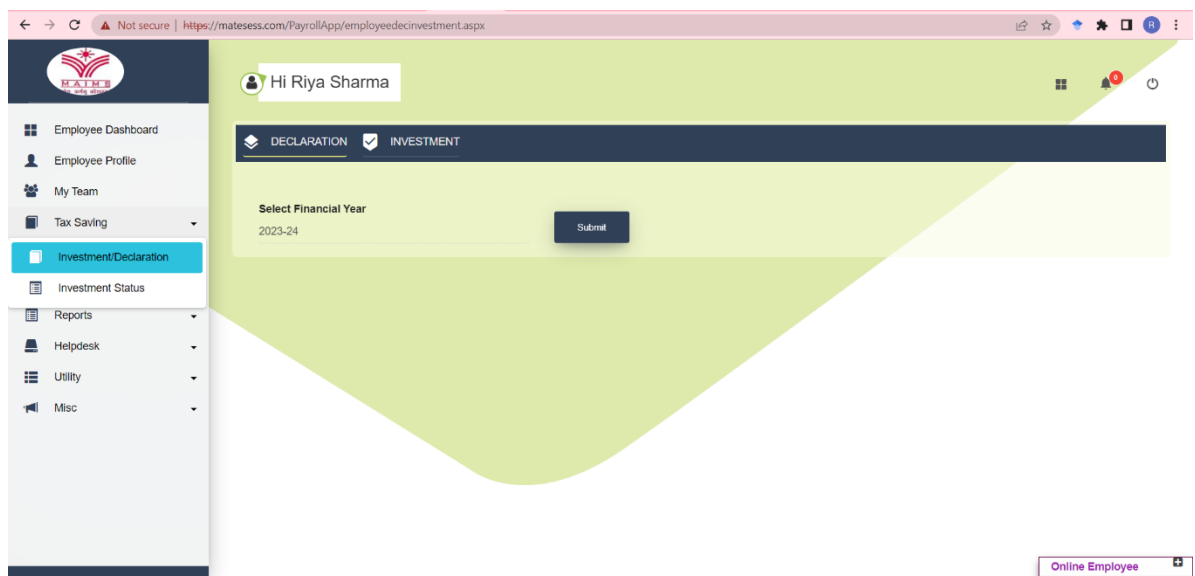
Not secure | https://matesess.com/PayrollApp/employeedecinvestment.aspx

R

MAIMS

Hi Riya Sharma

0

Employee Dashboard
Employee Profile
My Team
Tax Saving
Investment/Declaration
Investment Status
Reports
Helpdesk
Utility
Misc

DECLARATION
INVESTMENT

Select Financial Year
2023-24

Submit

Online Employee